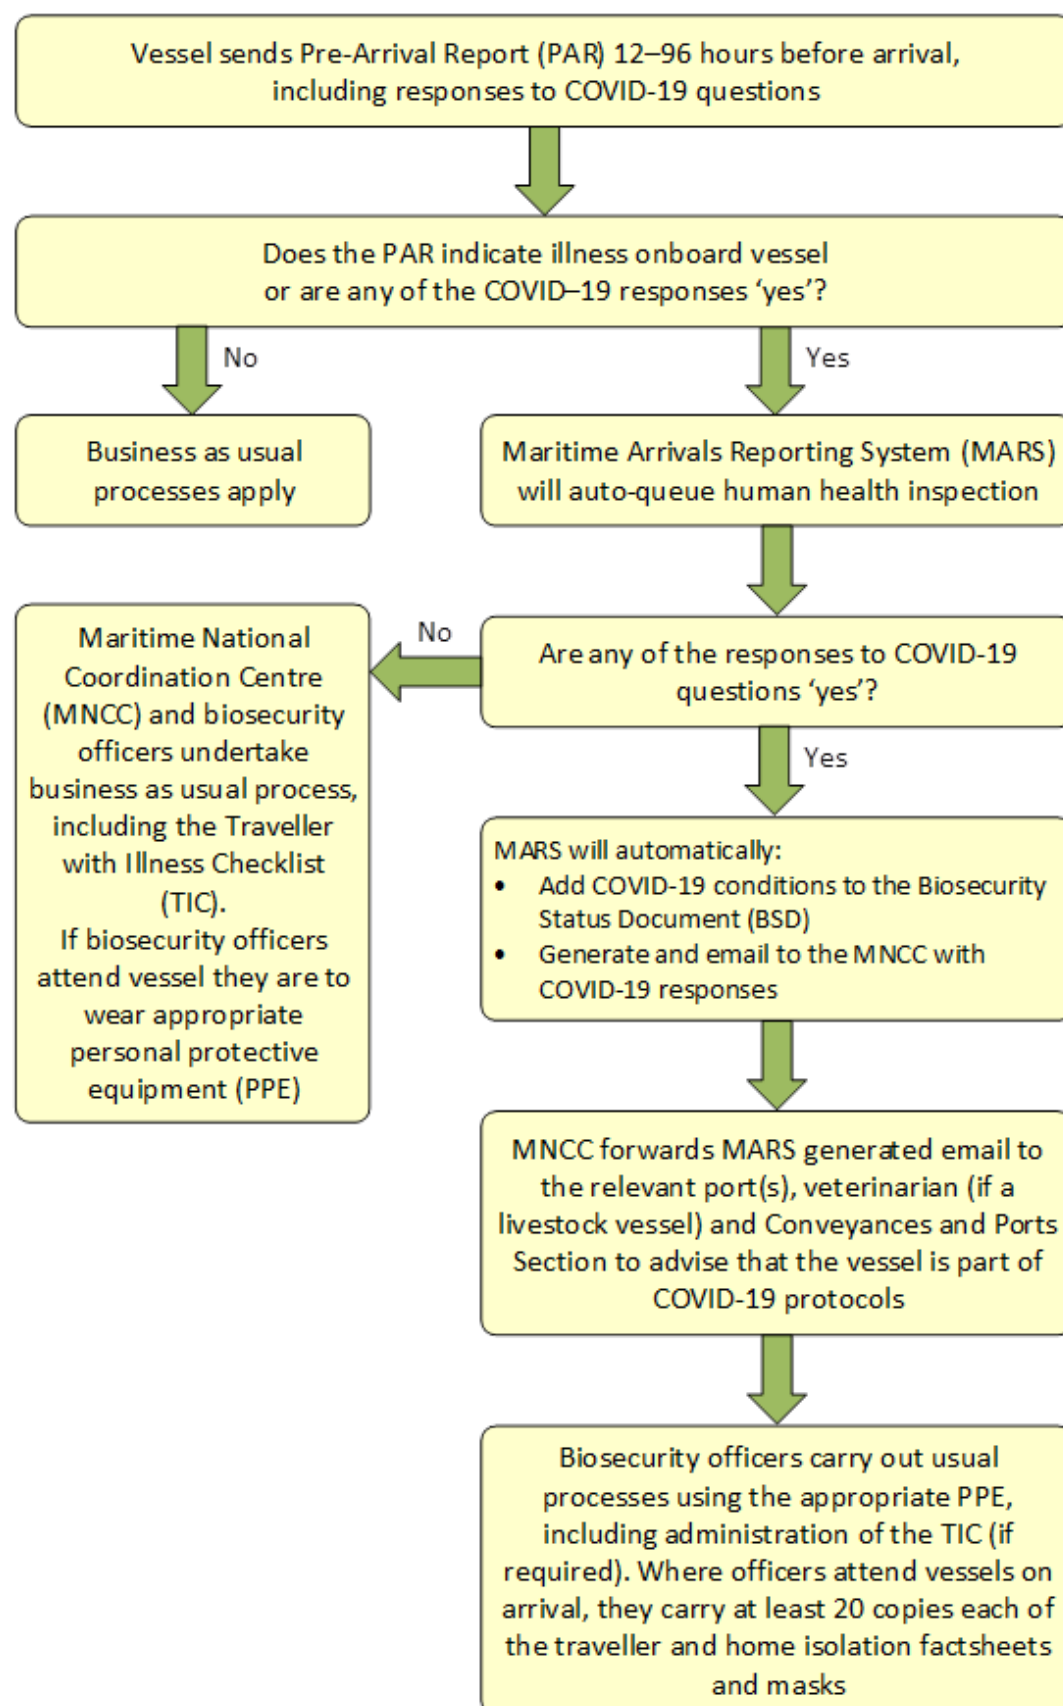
Vessel sends Pre-Arrival Report (PAR) 12–96 hours before arrival, including responses to COVID-19 questions

Does the PAR indicate illness onboard vessel or are any of the COVID–19 responses 'yes'?

No

Yes

Business as usual processes apply

Maritime Arrivals Reporting System (MARS) will auto-queue human health inspection

Maritime National Coordination Centre (MNCC) and biosecurity officers undertake business as usual process, including the Traveller with Illness Checklist (TIC).
If biosecurity officers attend vessel they are to wear appropriate personal protective equipment (PPE)

No

Are any of the responses to COVID-19 questions 'yes'?

Yes

MARS will automatically:
• Add COVID-19 conditions to the Biosecurity Status Document (BSD)
• Generate and email to the MNCC with COVID-19 responses

MNCC forwards MARS generated email to the relevant port(s), veterinarian (if a livestock vessel) and Conveyances and Ports Section to advise that the vessel is part of COVID-19 protocols

Biosecurity officers carry out usual processes using the appropriate PPE, including administration of the TIC (if required). Where officers attend vessels on arrival, they carry at least 20 copies each of the traveller and home isolation factsheets and masks